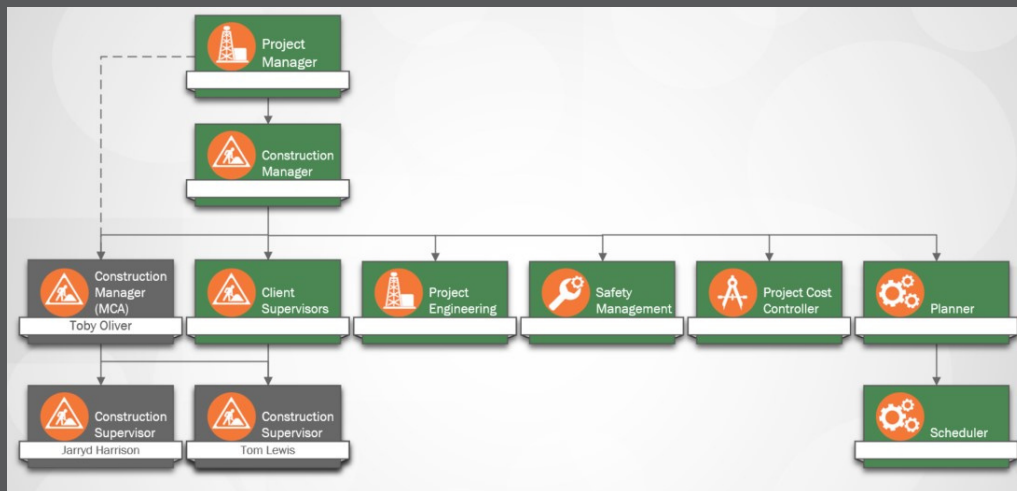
Project Manager

Construction Manager

Construction Manager (MCA)
Toby Oliver

Client Supervisors

Project Engineering

Safety Management

Project Cost Controller

Planner

Construction Supervisor
Jarryd Harrison

Construction Supervisor
Tom Lewis

Scheduler